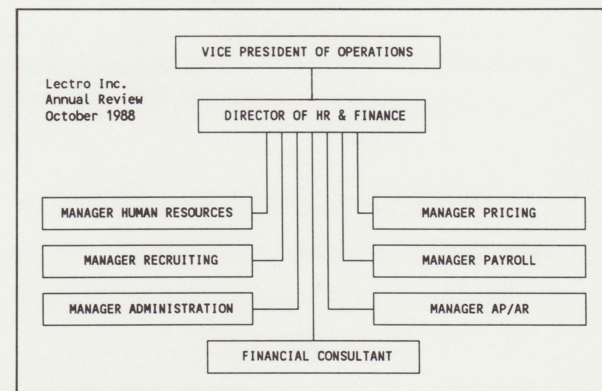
VICE PRESIDENT OF OPERATIONS

Lectro Inc.
Annual Review
October 1988

DIRECTOR OF HR & FINANCE

MANAGER HUMAN RESOURCES

MANAGER RECRUITING

MANAGER ADMINISTRATION

MANAGER PRICING

MANAGER PAYROLL

MANAGER AP/AR

FINANCIAL CONSULTANT